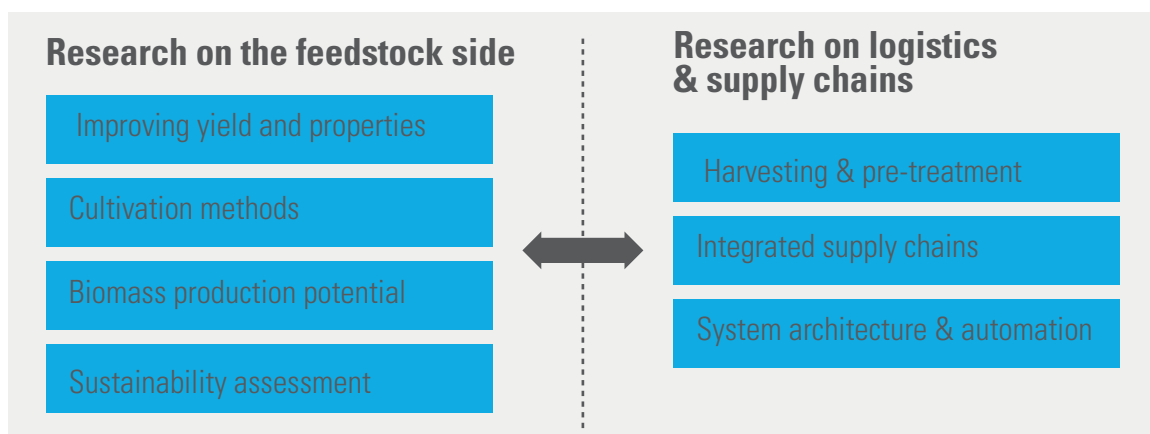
Research on the feedstock side

Improving yield and properties

Cultivation methods

Biomass production potential

Sustainability assessment

Research on logistics & supply chains

Harvesting & pre-treatment

Integrated supply chains

System architecture & automation